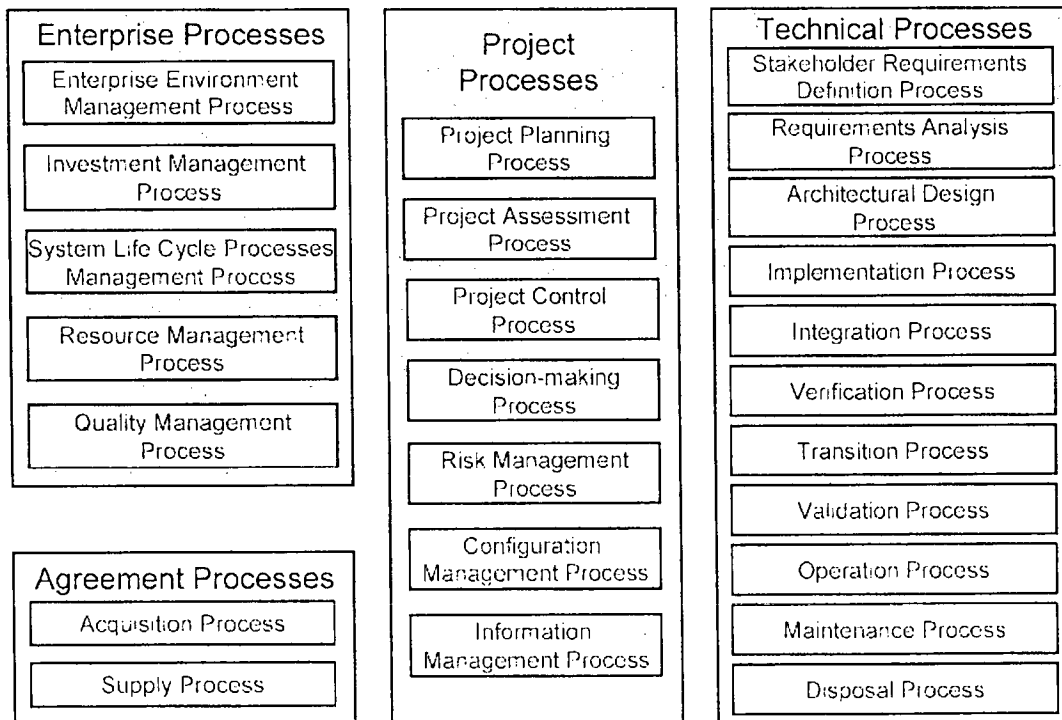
Enterprise Processes

Enterprise Environment Management Process

Investment Management Process

System Life Cycle Processes Management Process

Resource Management Process

Quality Management Process

Agreement Processes

Acquisition Process

Supply Process

Project Processes

Project Planning Process

Project Assessment Process

Project Control Process

Decision-making Process

Risk Management Process

Configuration Management Process

Information Management Process

Technical Processes

Stakeholder Requirements Definition Process

Requirements Analysis Process

Architectural Design Process

Implementation Process

Integration Process

Verification Process

Transition Process

Validation Process

Operation Process

Maintenance Process

Disposal Process